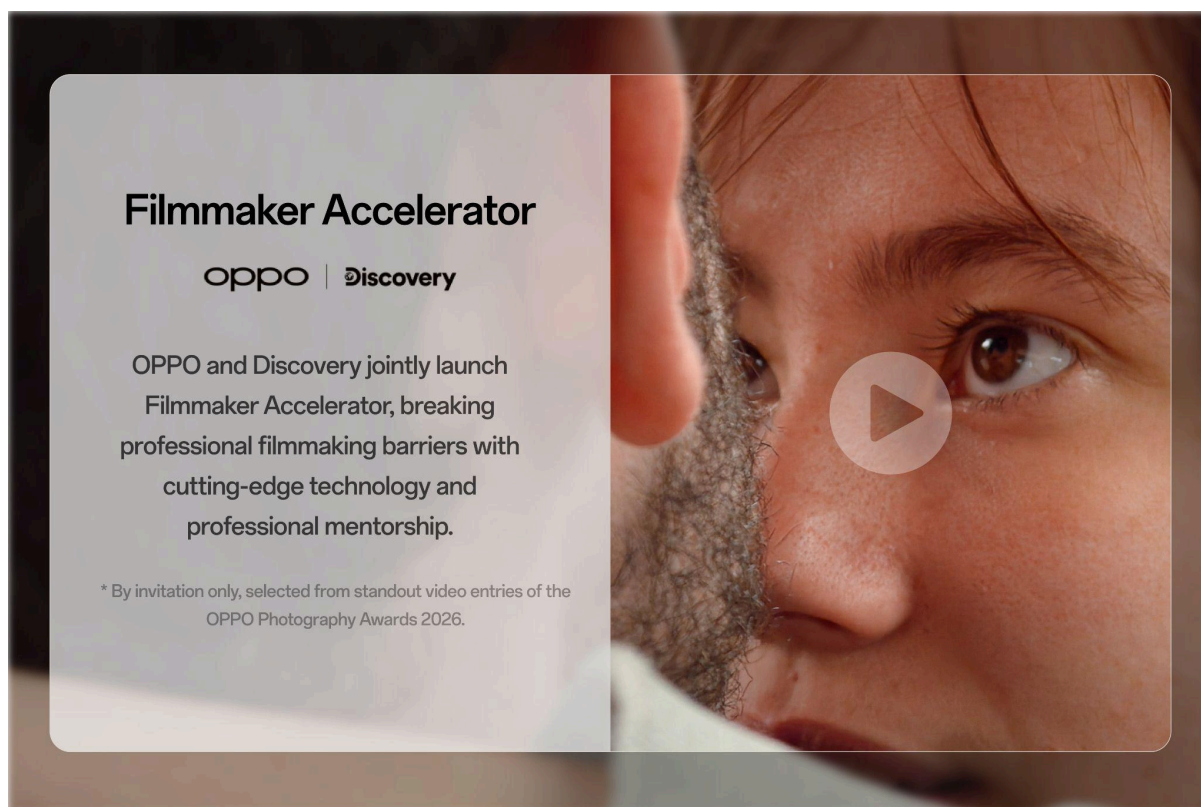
Filmmaker Accelerator

oppo | Discovery

OPPO and Discovery jointly launch Filmmaker Accelerator, breaking professional filmmaking barriers with cutting-edge technology and professional mentorship.

* By invitation only, selected from standout video entries of the OPPO Photography Awards 2026.